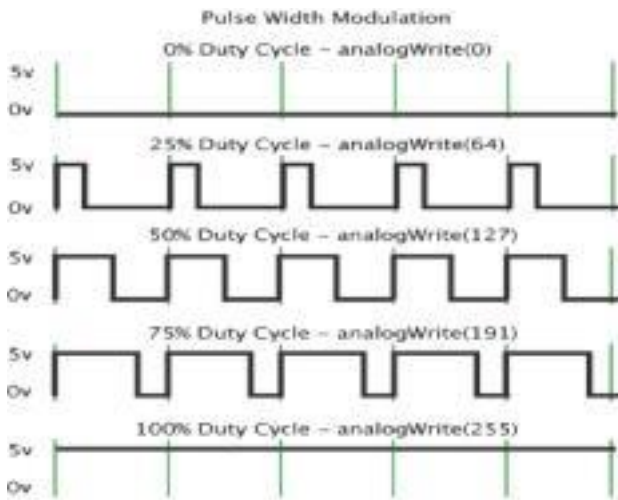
Pulse Width Modulation

0% Duty Cycle - analogWrite(0)

5v
0v

25% Duty Cycle - analogWrite(64)

5v
0v

50% Duty Cycle - analogWrite(127)

5v
0v

75% Duty Cycle - analogWrite(191)

5v
0v

100% Duty Cycle - analogWrite(255)

5v
0v